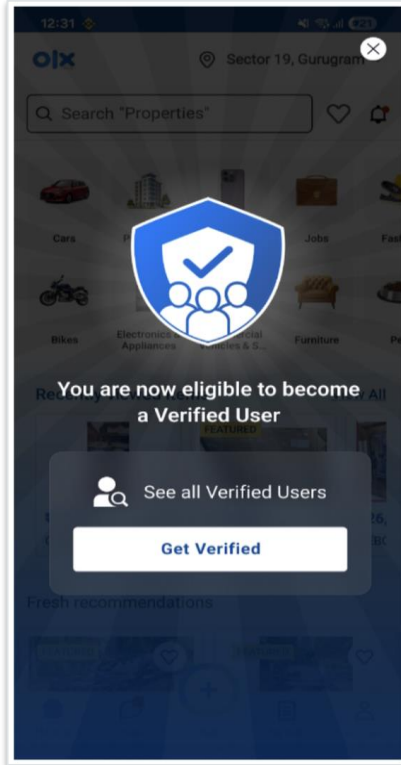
12:31

OLX

Sector 19, Gurugram

Search "Properties"

Cars

Jobs

Bikes

Electronics & Appliances

Furniture

FEATURED

You are now eligible to become a Verified User

See all Verified Users

Get Verified

Fresh recommendations